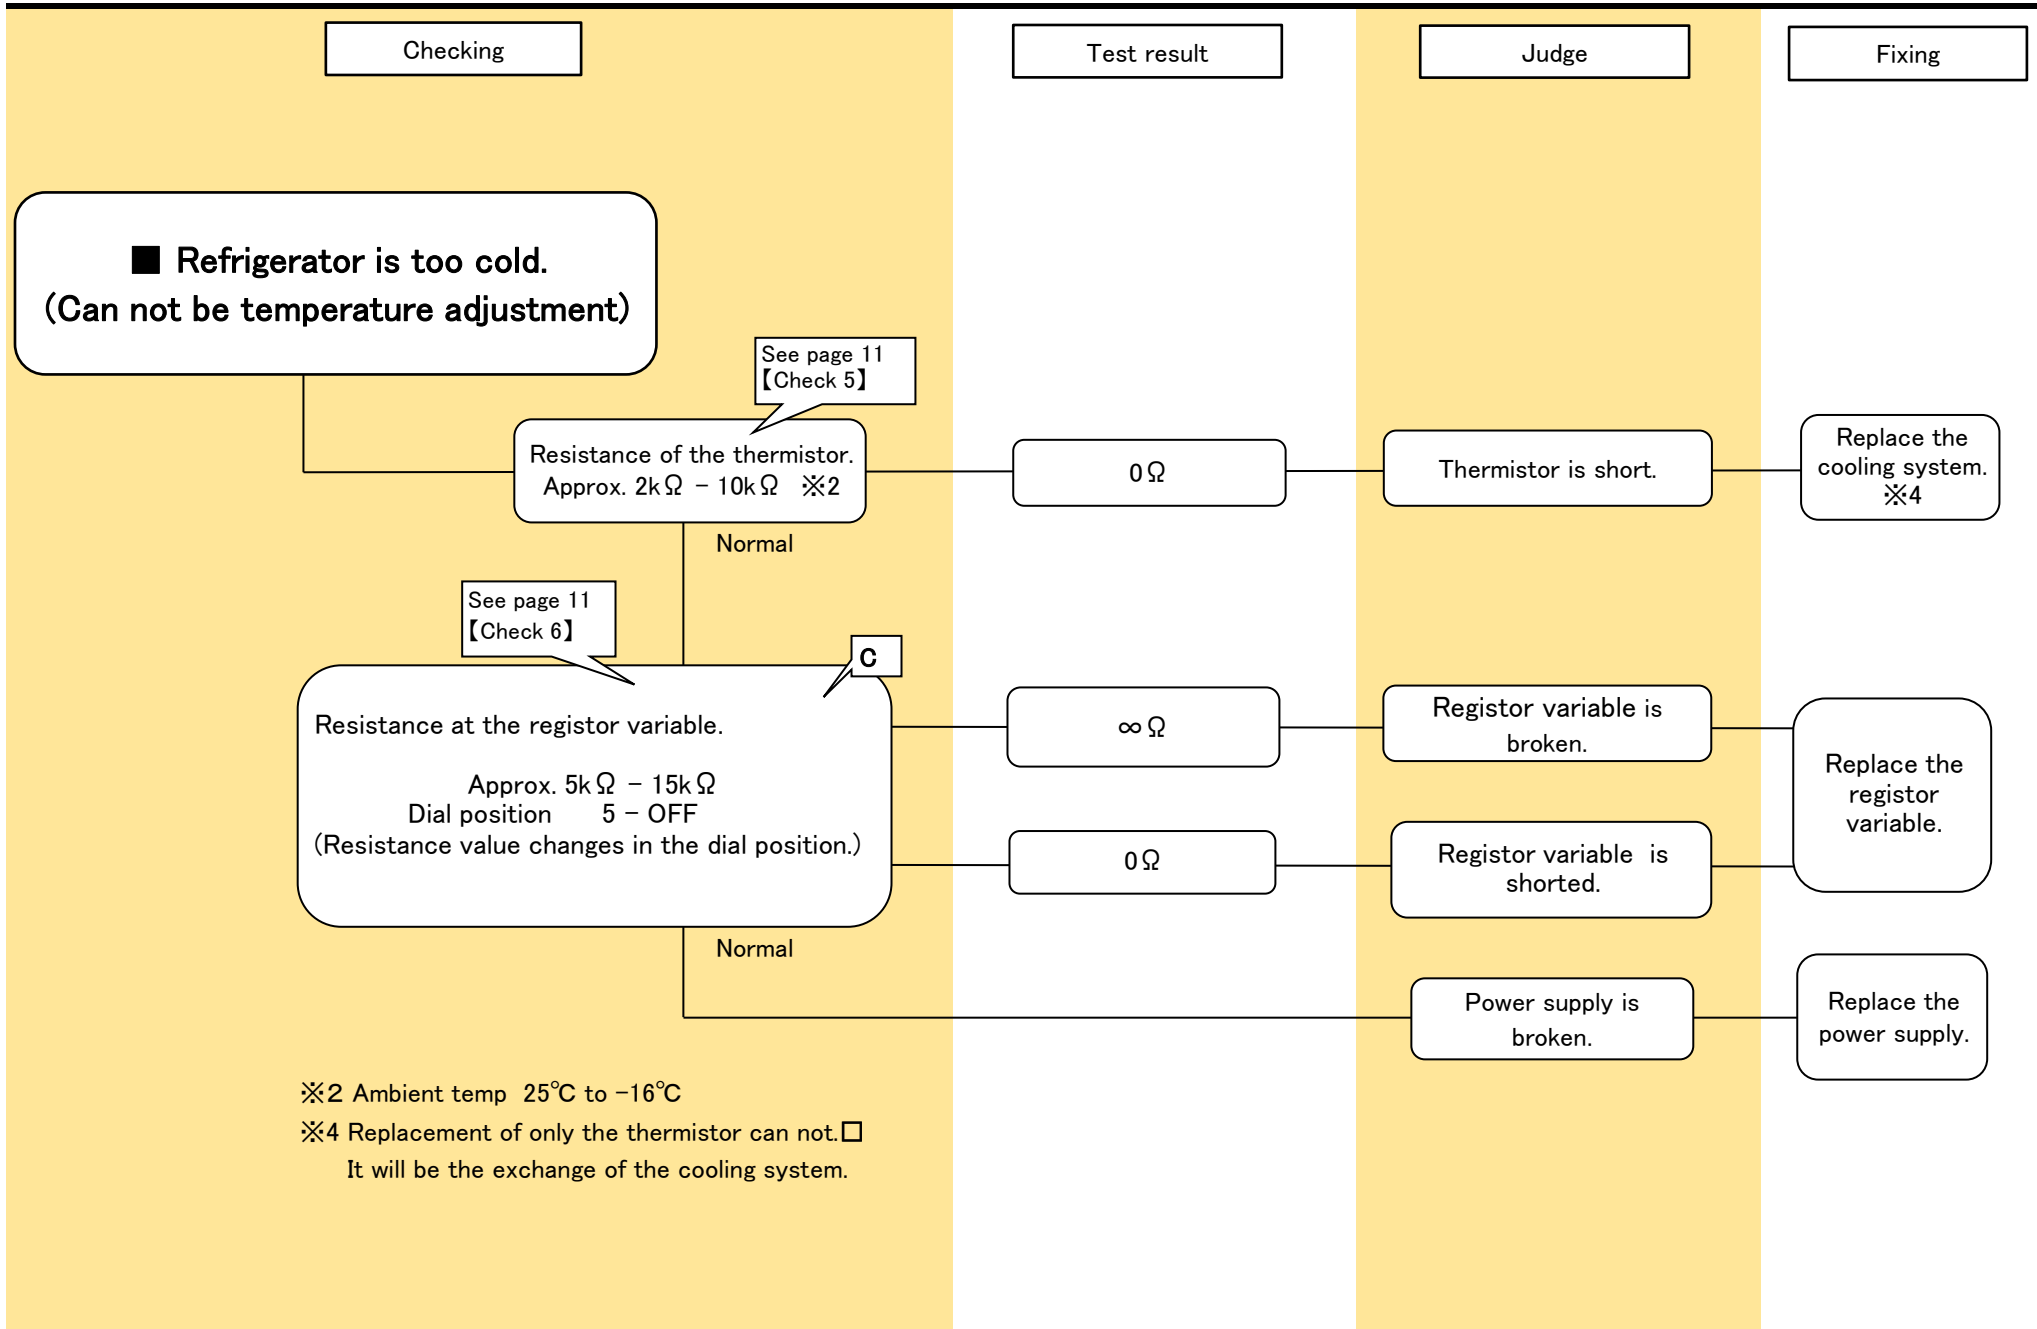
Checking

Test result

Judge

Fixing

■ Refrigerator is too cold.
(Can not be temperature adjustment)

See page 11
【Check 5】

Resistance of the thermistor.
Approx. 2kΩ − 10kΩ ※2

0Ω

Thermistor is short.

Replace the cooling system. ※4

Normal

See page 11
【Check 6】

C

Resistance at the registor variable.

Approx. 5kΩ − 15kΩ
Dial position 5 − OFF
(Resistance value changes in the dial position.)

∞Ω

Registor variable is broken.

Replace the registor variable.

0Ω

Registor variable is shorted.

Normal

Power supply is broken.

Replace the power supply.

※2 Ambient temp 25℃ to −16℃
※4 Replacement of only the thermistor can not.□
It will be the exchange of the cooling system.